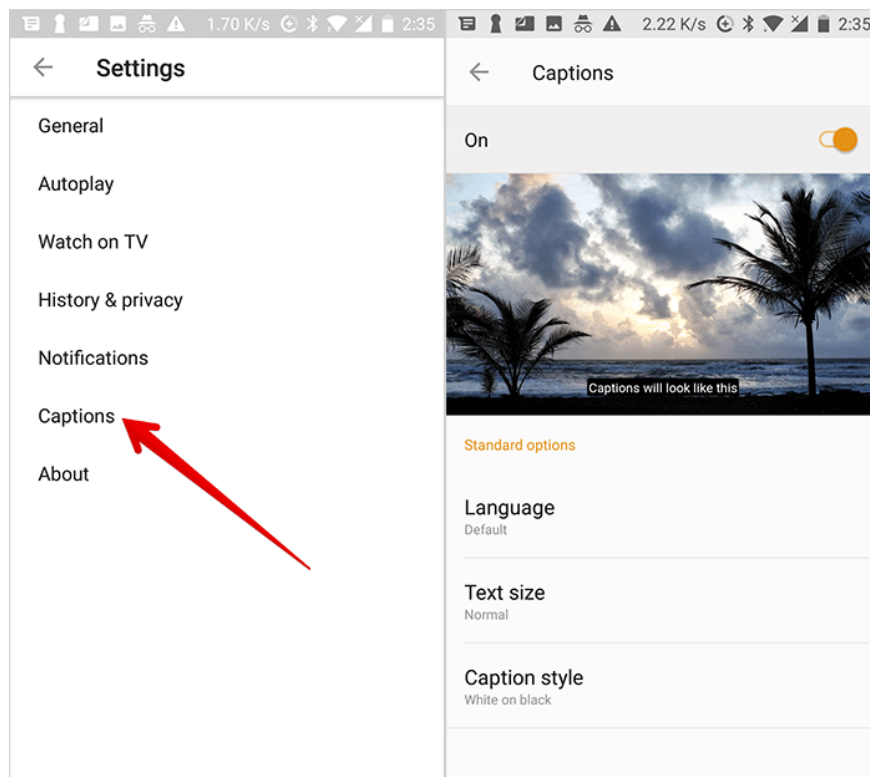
1.70 K/s 2:35

Settings

General

Autoplay

Watch on TV

History & privacy

Notifications

Captions

About

2.22 K/s 2:35

Captions

On

Captions will look like this

Standard options

Language
Default

Text size
Normal

Caption style
White on black